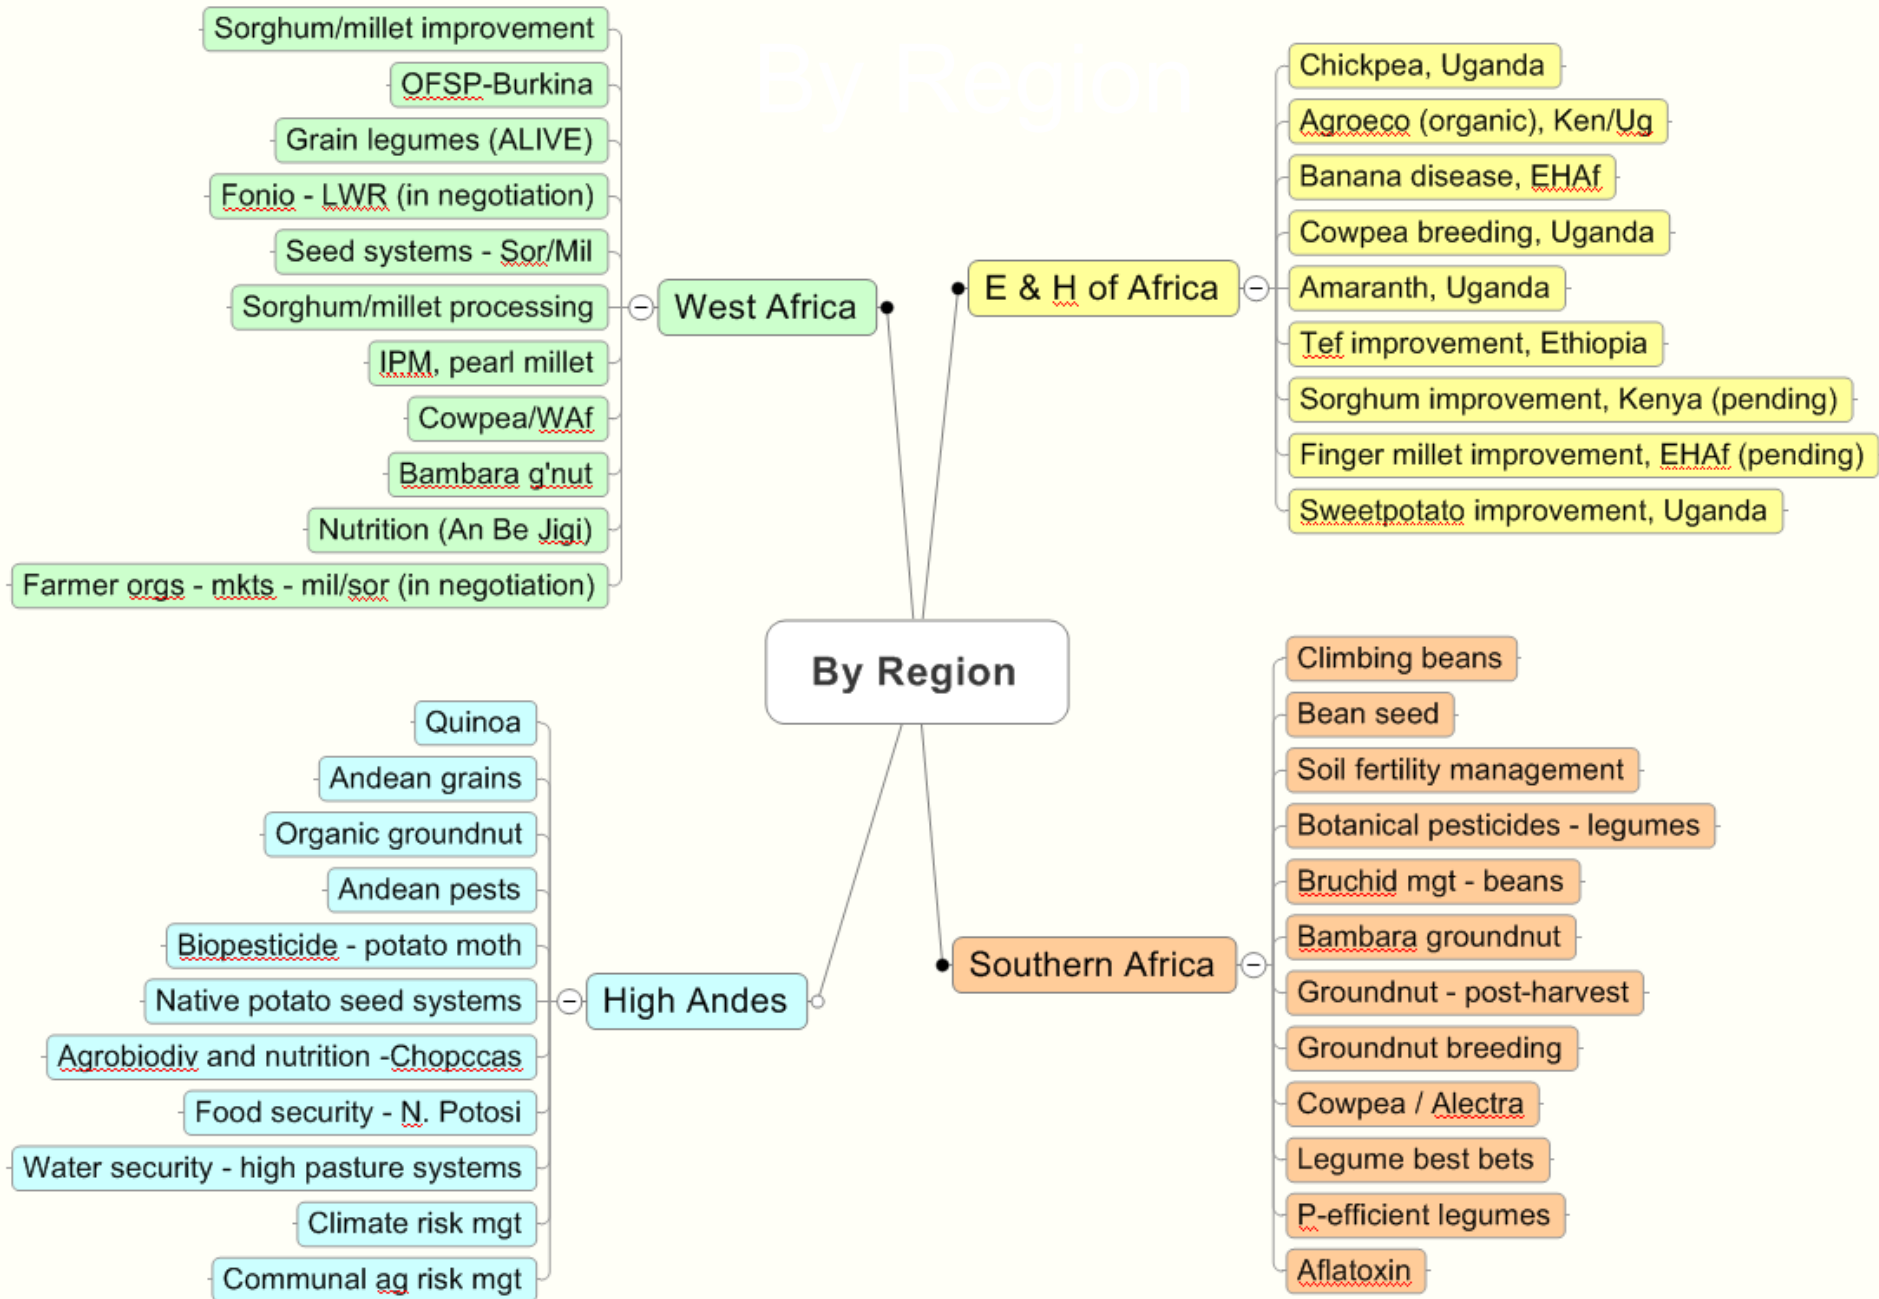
By Region

By Region

West Africa

Sorghum/millet improvement

OFSP-Burkina

Grain legumes (ALIVE)

Fonio - LWR (in negotiation)

Seed systems - Sor/Mil

Sorghum/millet processing

IPM, pearl millet

Cowpea/WAf

Bambara g'nut

Nutrition (An Be Jigi)

Farmer orgs - mkts - mil/sor (in negotiation)

E & H of Africa

Chickpea, Uganda

Agroeco (organic), Ken/Ug

Banana disease, EHAf

Cowpea breeding, Uganda

Amaranth, Uganda

Tef improvement, Ethiopia

Sorghum improvement, Kenya (pending)

Finger millet improvement, EHAf (pending)

Sweetpotato improvement, Uganda

High Andes

Quinoa

Andean grains

Organic groundnut

Andean pests

Biopesticide - potato moth

Native potato seed systems

Agrobiodiv and nutrition -Chopccas

Food security - N. Potosi

Water security - high pasture systems

Climate risk mgt

Communal ag risk mgt

Southern Africa

Climbing beans

Bean seed

Soil fertility management

Botanical pesticides - legumes

Bruchid mgt - beans

Bambara groundnut

Groundnut - post-harvest

Groundnut breeding

Cowpea / Alectra

Legume best bets

P-efficient legumes

Aflatoxin